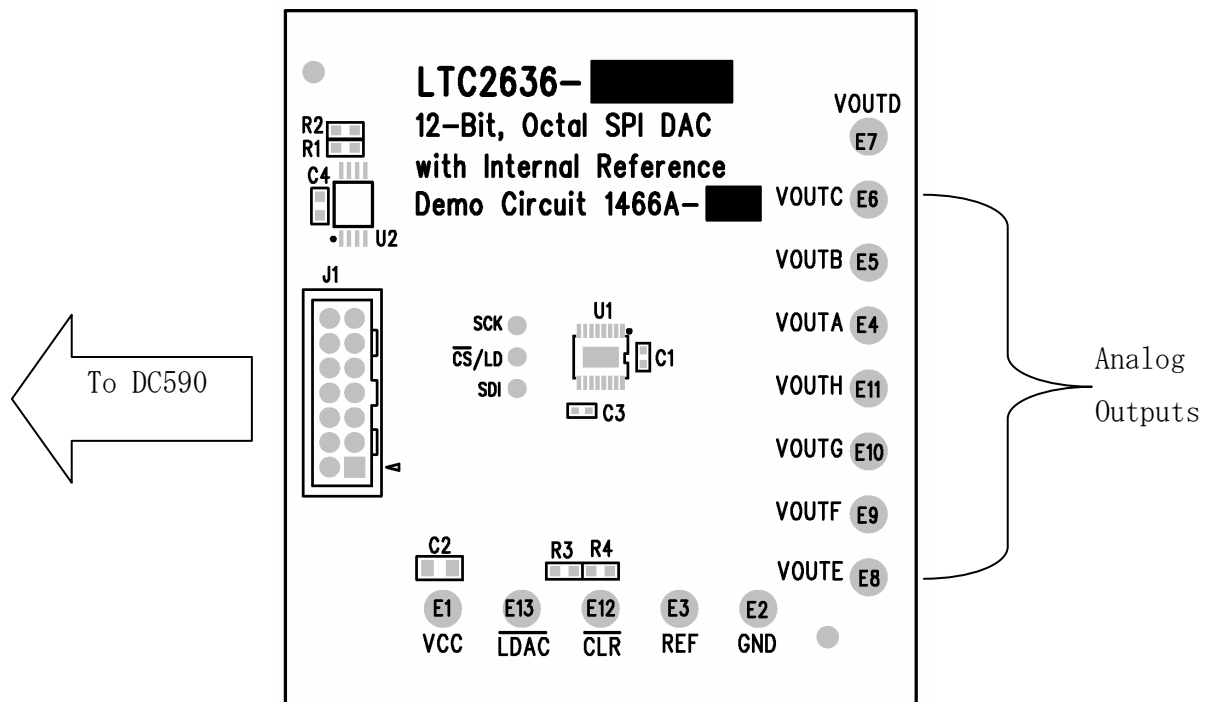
LTC2636-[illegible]
12-Bit, Octal SPI DAC
with Internal Reference
Demo Circuit 1466A-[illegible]

R2
R1
C4
U2
J1

To DC590

SCK
$\overline{CS}$/LD
SDI

U1
C1
C3

VOUTD E7
VOUTC E6
VOUTB E5
VOUTA E4
VOUTH E11
VOUTG E10
VOUTF E9
VOUTE E8

Analog Outputs

C2
R3 R4

E1 VCC
E13 $\overline{LDAC}$
E12 $\overline{CLR}$
E3 REF
E2 GND